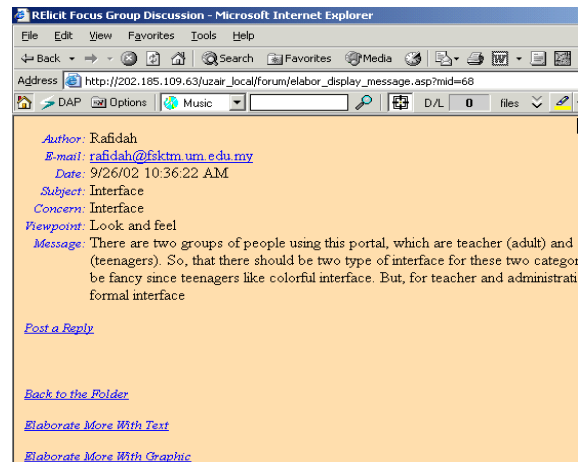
RElicit Focus Group Discussion - Microsoft Internet Explorer

File Edit View Favorites Tools Help

Back Search Favorites Media

Address http://202.185.109.63/uzair_local/forum/elabor_display_message.asp?mid=68

DAP Options Music D/L 0 files

Author: Rafidah
E-mail: rafidah@fsktm.um.edu.my
Date: 9/26/02 10:36:22 AM
Subject: Interface
Concern: Interface
Viewpoint: Look and feel
Message: There are two groups of people using this portal, which are teacher (adult) and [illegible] (teenagers). So, that there should be two type of interface for these two categor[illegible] be fancy since teenagers like colorful interface. But, for teacher and administrati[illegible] formal interface

Post a Reply

Back to the Folder

Elaborate More With Text

Elaborate More With Graphic